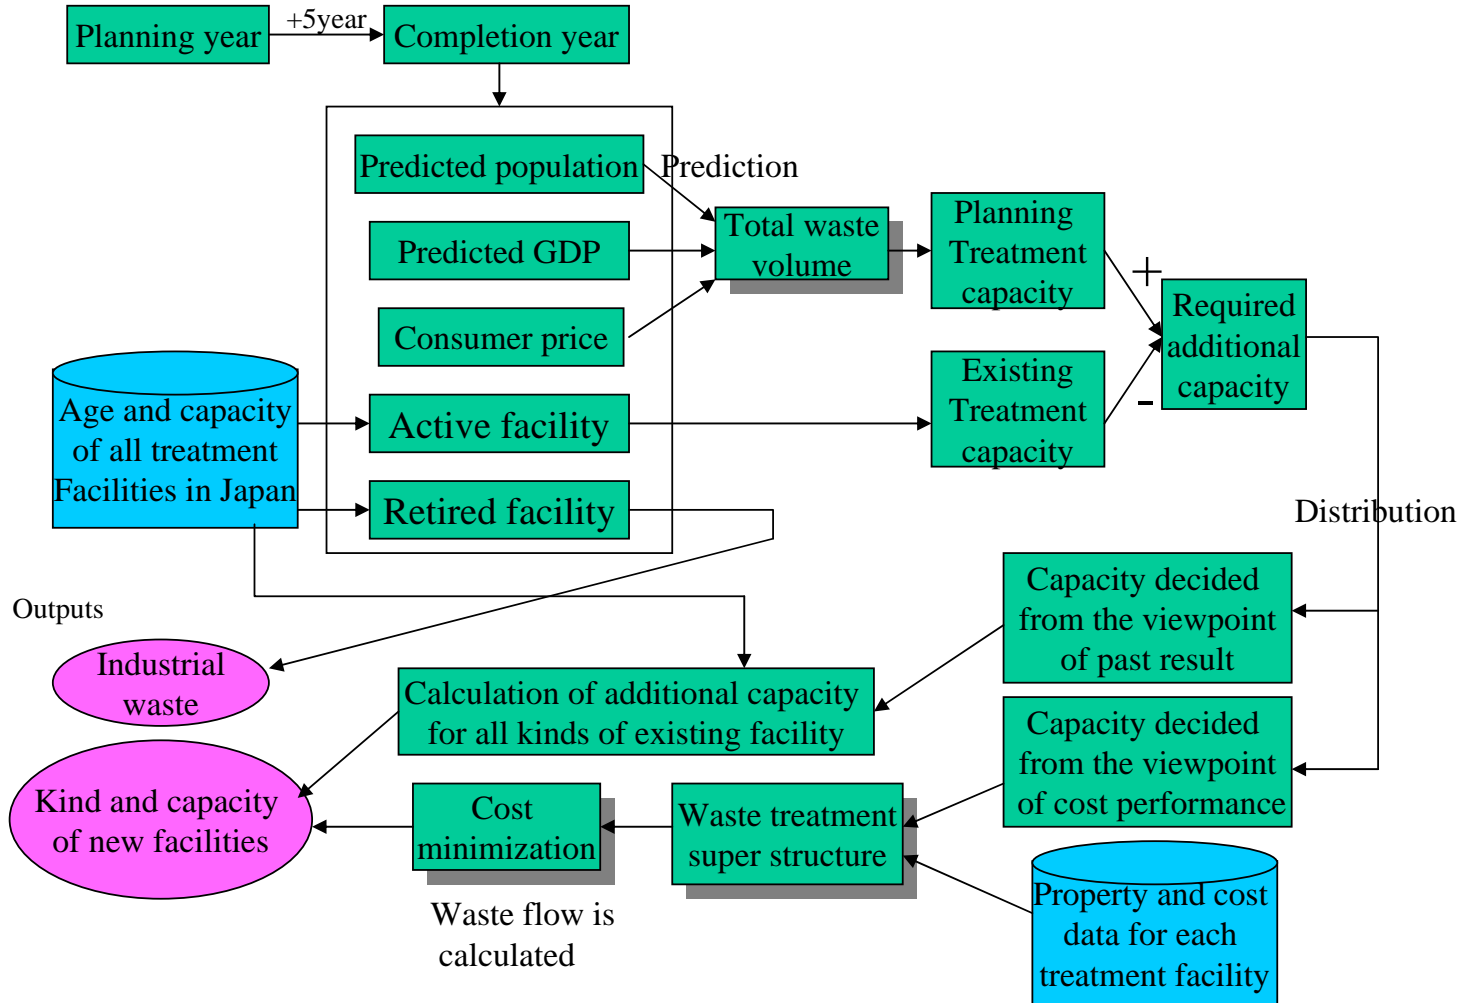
Planning year

+5year

Completion year

Predicted population

Prediction

Predicted GDP

Consumer price

Total waste volume

Planning Treatment capacity

+

Required additional capacity

-

Existing Treatment capacity

Age and capacity of all treatment Facilities in Japan

Active facility

Retired facility

Distribution

Outputs

Capacity decided from the viewpoint of past result

Industrial waste

Calculation of additional capacity for all kinds of existing facility

Capacity decided from the viewpoint of cost performance

Kind and capacity of new facilities

Cost minimization

Waste treatment super structure

Waste flow is calculated

Property and cost data for each treatment facility